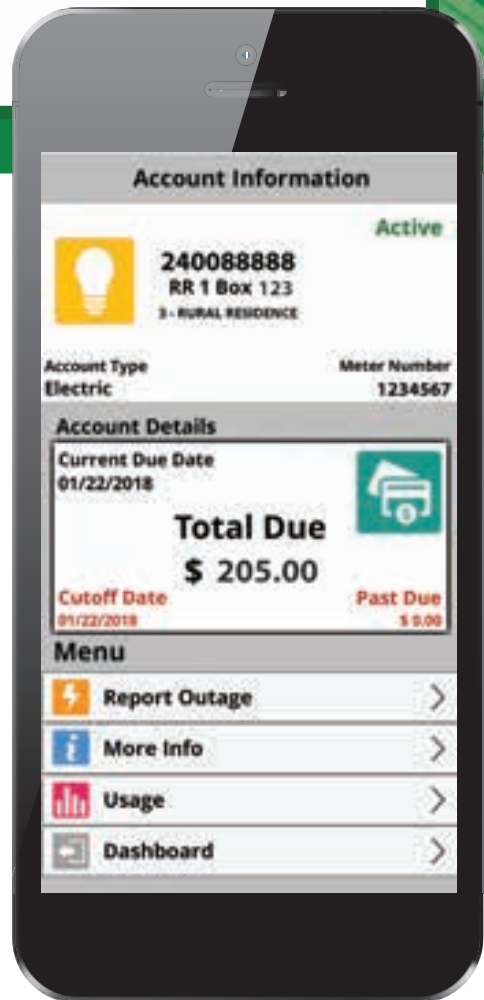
Account Information

Active

240088888
RR 1 Box 123
3 - RURAL RESIDENCE

Account Type
Electric

Meter Number
1234567

Account Details

Current Due Date
01/22/2018

Total Due
$ 205.00

Cutoff Date
01/22/2018

Past Due
$ 0.00

Menu

Report Outage

More Info

Usage

Dashboard